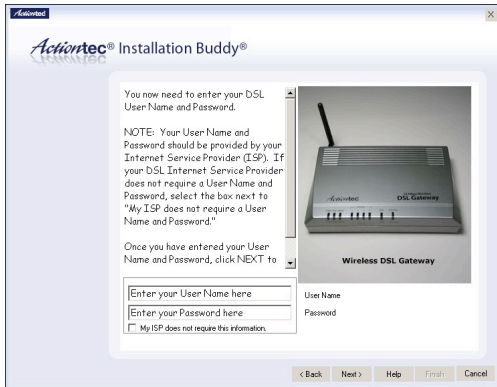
Actiontec

×

Actiontec® Installation Buddy®

You now need to enter your DSL User Name and Password.

NOTE: Your User Name and Password should be provided by your Internet Service Provider (ISP). If your DSL Internet Service Provider does not require a User Name and Password, select the box next to "My ISP does not require a User Name and Password."

Once you have entered your User Name and Password, click NEXT to

Actiontec

DSL Gateway

Wireless DSL Gateway

Enter your User Name here

User Name

Enter your Password here

Password

My ISP does not require this information.

< Back Next > Help Finish Cancel